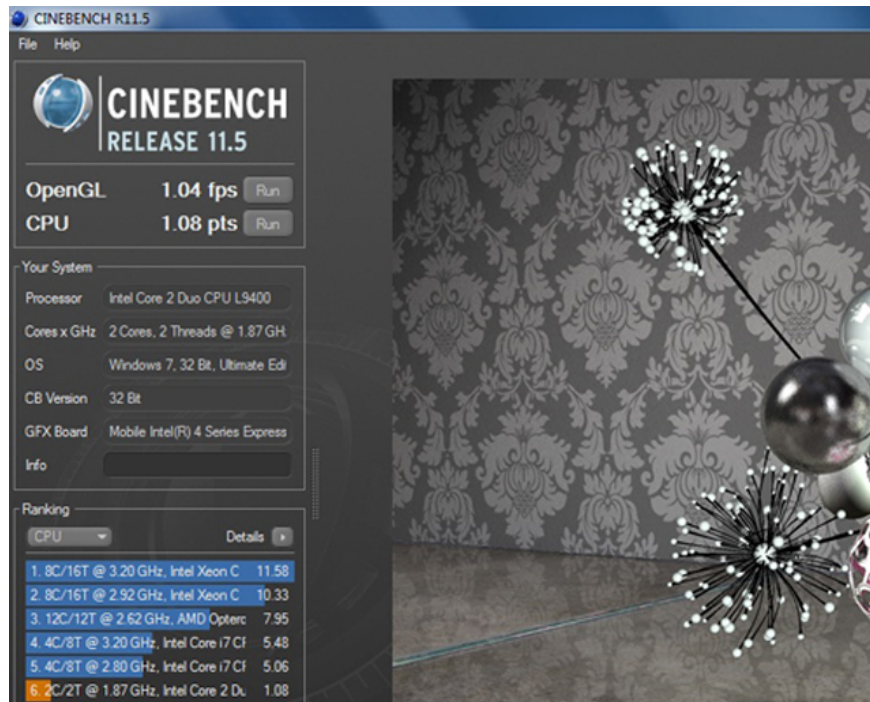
CINEBENCH R11.5

File Help

CINEBENCH
RELEASE 11.5

OpenGL 1.04 fps Run
CPU 1.08 pts Run

Your System

| | |
|---|---|
| Processor | Intel Core 2 Duo CPU L9400 |
| Cores x GHz | 2 Cores, 2 Threads @ 1.87 GH |
| OS | Windows 7, 32 Bit, Ultimate Edi |
| CB Version | 32 Bit |
| GFX Board | Mobile Intel(R) 4 Series Express |
| Info | |

Ranking

CPU Details

| | |
|---|---|
| 1. 8C/16T @ 3.20 GHz, Intel Xeon C | 11.58 |
| 2. 8C/16T @ 2.92 GHz, Intel Xeon C | 10.33 |
| 3. 12C/12T @ 2.62 GHz, AMD Opterc | 7.95 |
| 4. 4C/8T @ 3.20 GHz, Intel Core i7 CI | 5.48 |
| 5. 4C/8T @ 2.80 GHz, Intel Core i7 CI | 5.06 |
| 6. 2C/2T @ 1.87 GHz, Intel Core 2 Du | 1.08 |